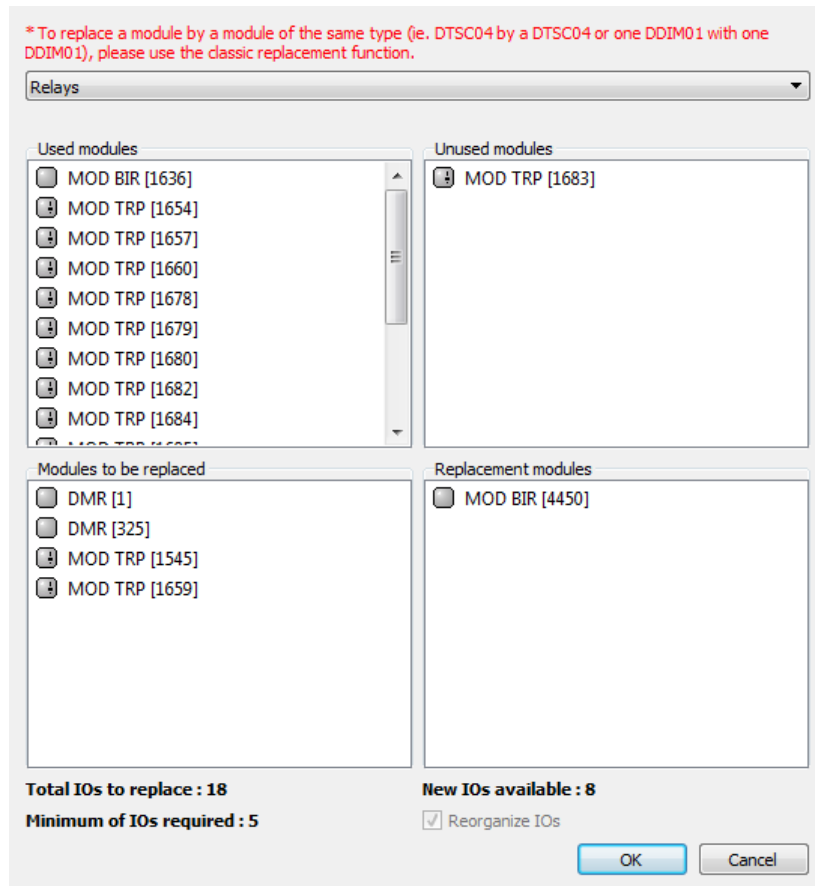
* To replace a module by a module of the same type (ie. DTSC04 by a DTSC04 or one DDIM01 with one DDIM01), please use the classic replacement function.

Relays

Used modules
MOD BIR [1636]
MOD TRP [1654]
MOD TRP [1657]
MOD TRP [1660]
MOD TRP [1678]
MOD TRP [1679]
MOD TRP [1680]
MOD TRP [1682]
MOD TRP [1684]
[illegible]

Unused modules
MOD TRP [1683]

Modules to be replaced
DMR [1]
DMR [325]
MOD TRP [1545]
MOD TRP [1659]

Replacement modules
MOD BIR [4450]

Total IOs to replace : 18
Minimum of IOs required : 5

New IOs available : 8
Reorganize IOs

OK
Cancel